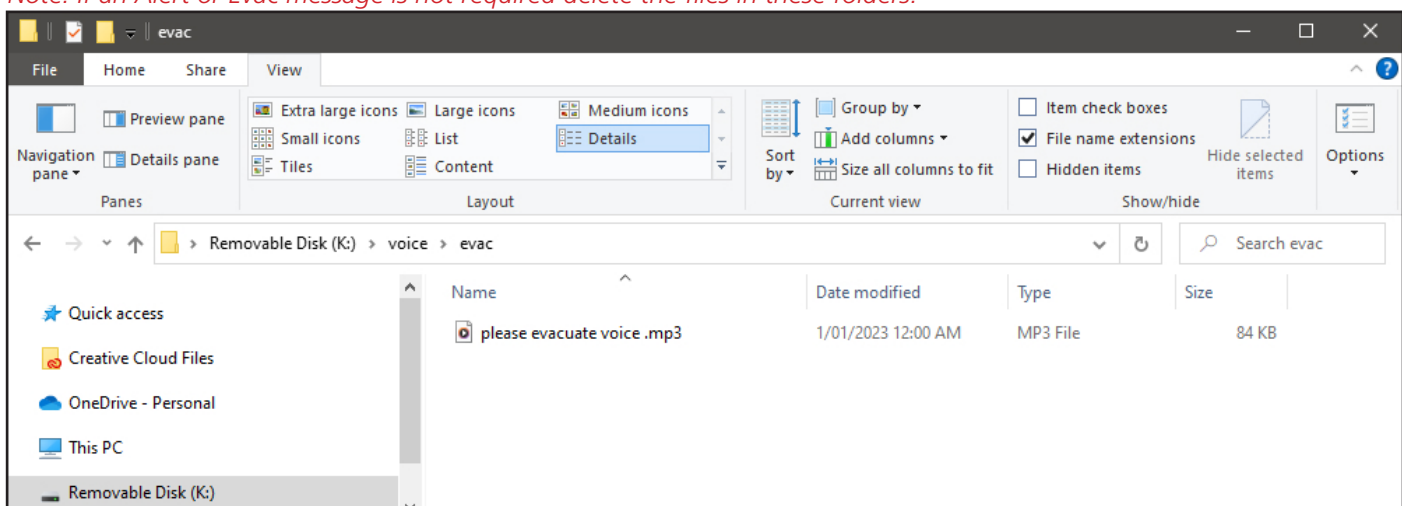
Note: If an Alert or Evac message is not required delete the files in these folders.

evac

File Home Share View

Navigation pane
Preview pane
Details pane
Panes

Extra large icons
Large icons
Medium icons
Small icons
List
Details
Tiles
Content
Layout

Sort by
Group by
Add columns
Size all columns to fit
Current view

Item check boxes
File name extensions
Hidden items
Hide selected items
Show/hide

Options

Removable Disk (K:) > voice > evac

Search evac

Quick access
Creative Cloud Files
OneDrive - Personal
This PC
Removable Disk (K:)

| Name | Date modified | Type | Size |
|---|---|---|---|
| please evacuate voice .mp3 | 1/01/2023 12:00 AM | MP3 File | 84 KB |